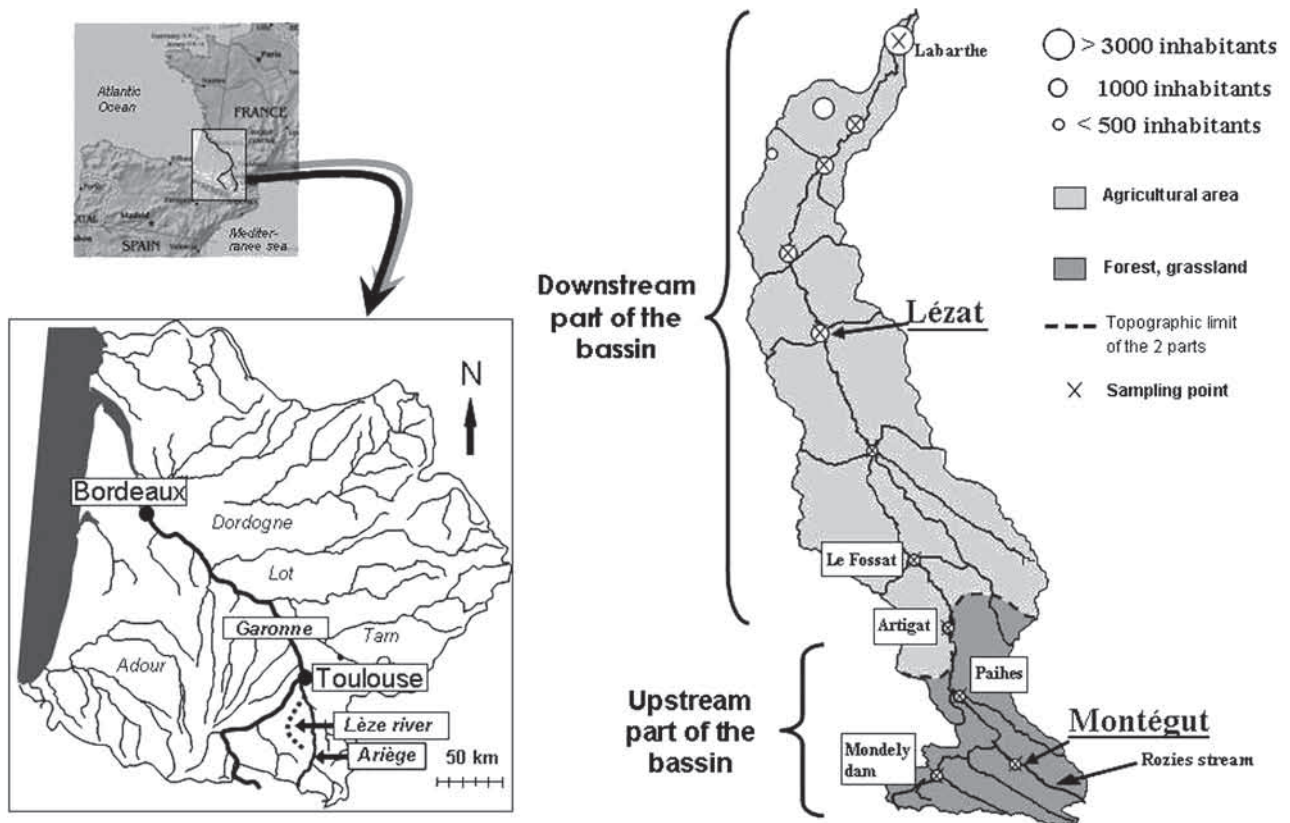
Atlantic Ocean
Paris
FRANCE
Madrid
SPAIN
Mediterranee sea

N
Bordeaux
Dordogne
Lot
Garonne
Tarn
Adour
Toulouse
Lèze river
Ariège
50 km

Labarthe
> 3000 inhabitants
1000 inhabitants
< 500 inhabitants
Agricultural area
Forest, grassland
Topographic limit of the 2 parts
Sampling point

Downstream part of the bassin
Lézat
Le Fossat
Artigat
Paihes
Upstream part of the bassin
Montégut
Mondely dam
Rozies stream